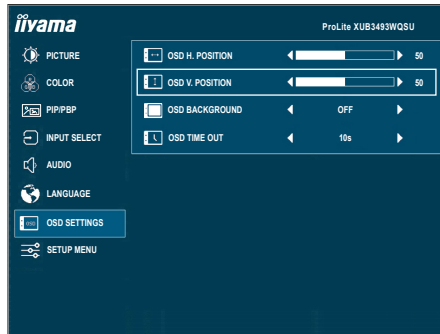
iiyama

ProLite XUB3493WQSU

PICTURE

COLOR

PIP/PBP

INPUT SELECT

AUDIO

LANGUAGE

OSD SETTINGS

SETUP MENU

| OSD H. POSITION | 50 |
|---|---|
| OSD V. POSITION | 50 |
| OSD BACKGROUND | OFF |
| OSD TIME OUT | 10s |